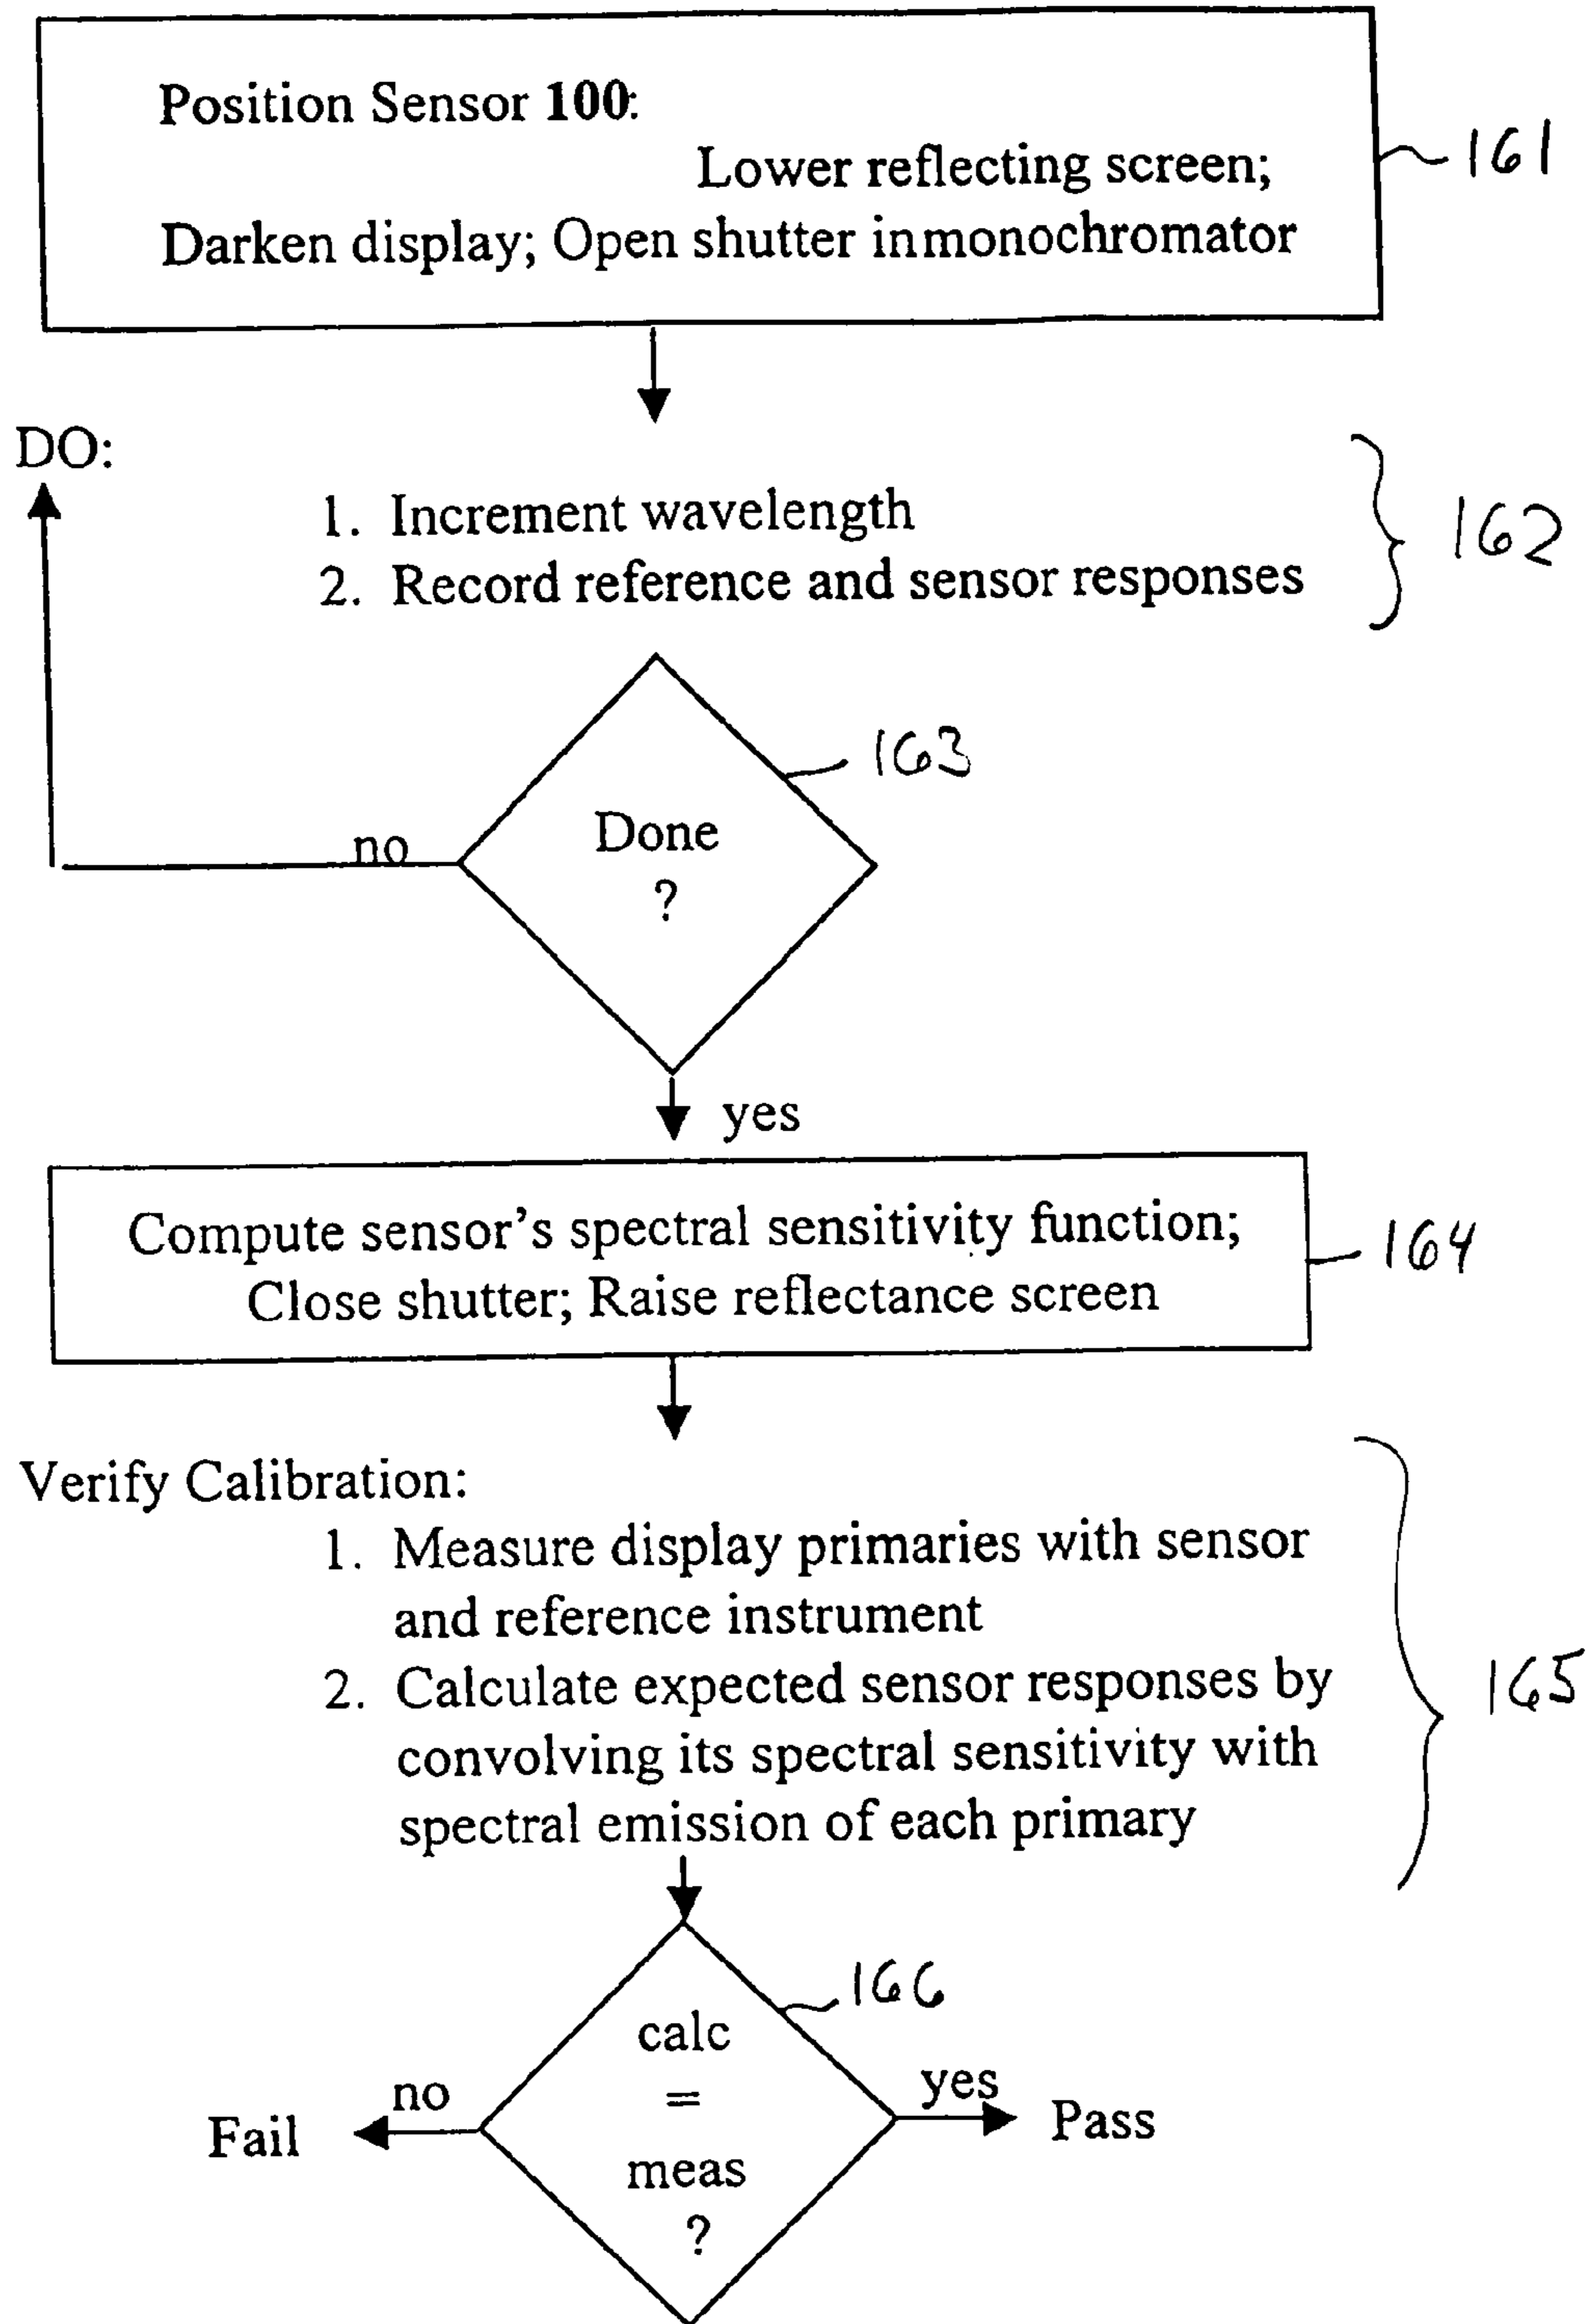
Position Sensor **100**: Lower reflecting screen; Darken display; Open shutter inmonochromator

161

DO:

1. Increment wavelength
2. Record reference and sensor responses

162

Done ?

163

no

yes

Compute sensor's spectral sensitivity function; Close shutter; Raise reflectance screen

164

Verify Calibration:

1. Measure display primaries with sensor and reference instrument
2. Calculate expected sensor responses by convolving its spectral sensitivity with spectral emission of each primary

165

calc = meas ?

166

no

Fail

yes

Pass